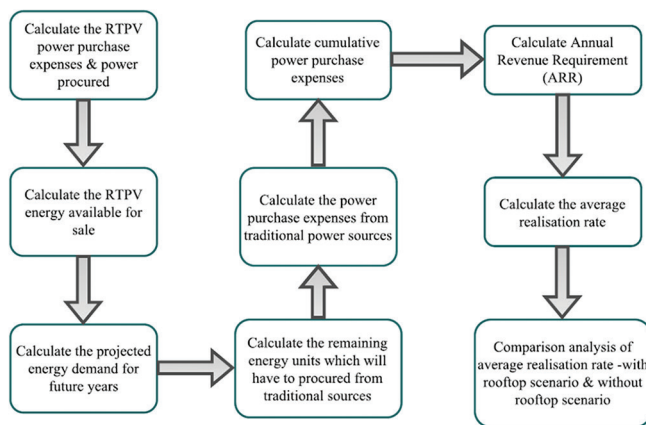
Calculate the RTPV power purchase expenses & power procured

Calculate the RTPV energy available for sale

Calculate the projected energy demand for future years

Calculate the remaining energy units which will have to procured from traditional sources

Calculate the power purchase expenses from traditional power sources

Calculate cumulative power purchase expenses

Calculate Annual Revenue Requirement (ARR)

Calculate the average realisation rate

Comparison analysis of average realisation rate -with rooftop scenario & without rooftop scenario